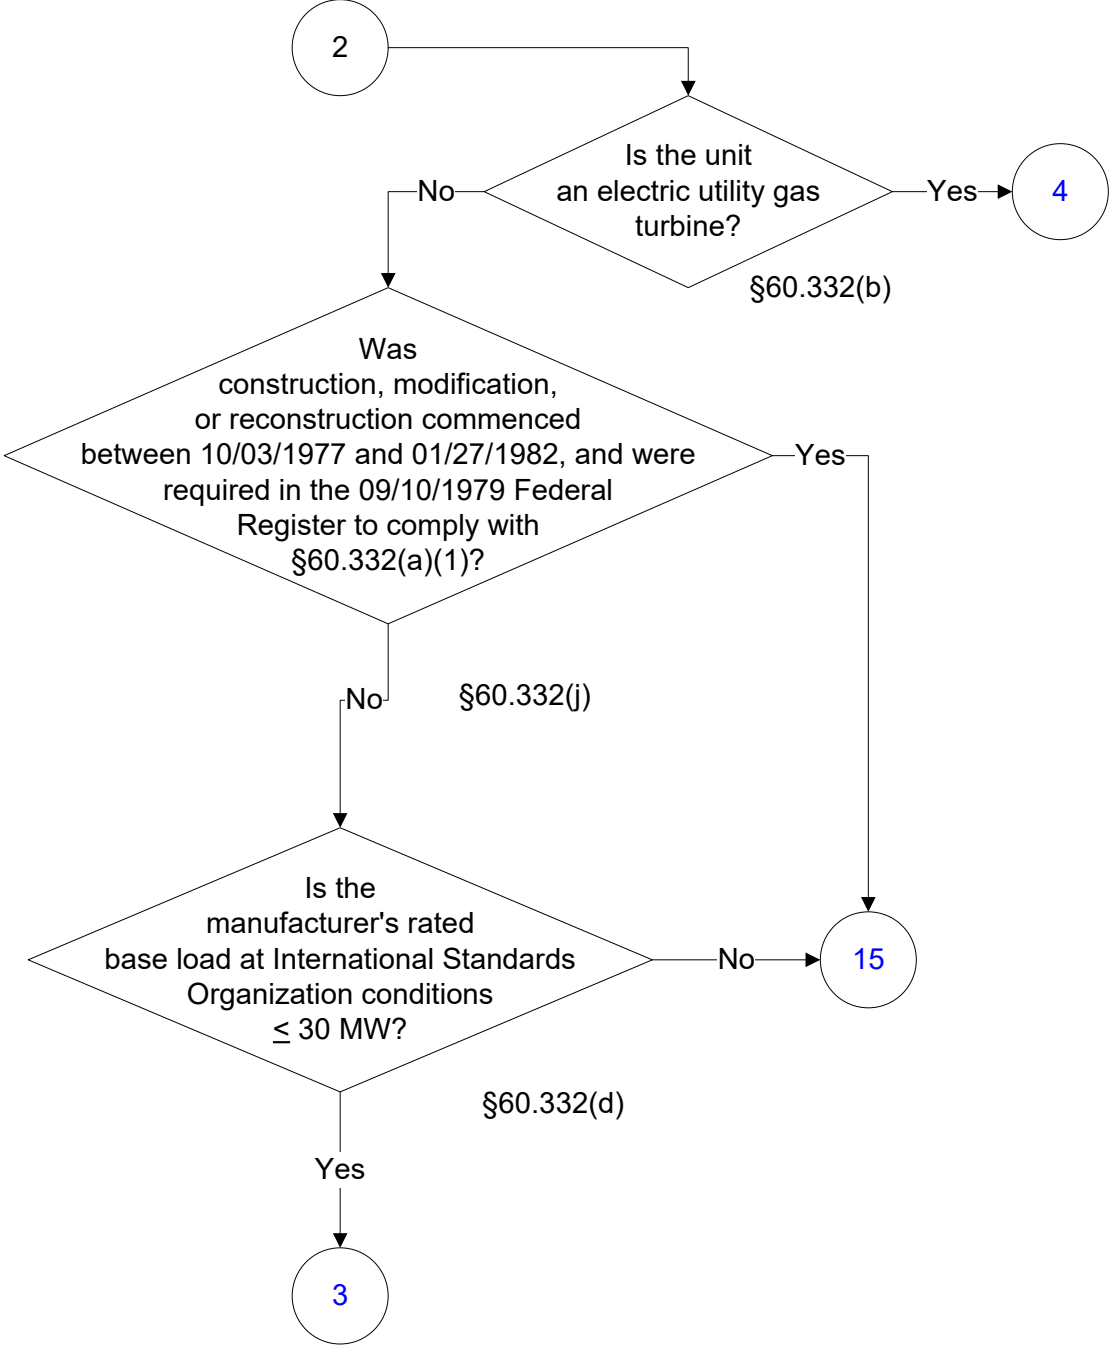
2

Is the unit an electric utility gas turbine?

No

Yes

4

§60.332(b)

Was construction, modification, or reconstruction commenced between 10/03/1977 and 01/27/1982, and were required in the 09/10/1979 Federal Register to comply with §60.332(a)(1)?

Yes

No

§60.332(j)

Is the manufacturer's rated base load at International Standards Organization conditions $\leq$ 30 MW?

No

15

§60.332(d)

Yes

3